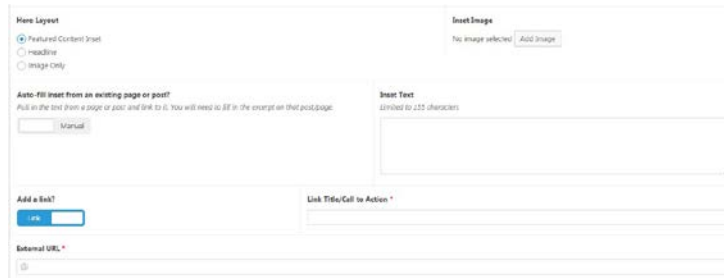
Hero Layout

Featured Content Inset

Headline

Image Only

Inset Image

No image selected Add Image

Auto-fill inset from an existing page or post?

Pull in the text from a page or post and link to it. You will need to fill in the excerpt on that post/page.

Manual

Inset Text

Limited to 155 characters

Add a link?

Link

Link Title/Call to Action *

External URL *